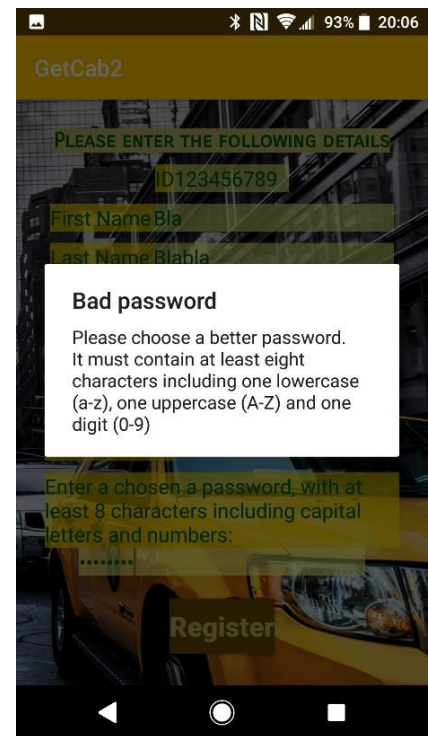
93% 20:06

GetCab2

PLEASE ENTER THE FOLLOWING DETAILS

ID123456789

First Name Bla

Last Name Blabla

Bad password

Please choose a better password. It must contain at least eight characters including one lowercase (a-z), one uppercase (A-Z) and one digit (0-9)

Enter a chosen a password, with at least 8 characters including capital letters and numbers:

••••••••

Register